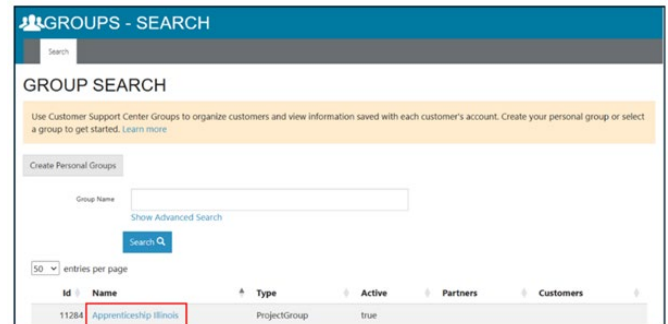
GROUPS - SEARCH

Search

GROUP SEARCH

Use Customer Support Center Groups to organize customers and view information saved with each customer's account. Create your personal group or select a group to get started. Learn more

Create Personal Groups

Group Name

Show Advanced Search

Search

50 entries per page

| Id | Name | Type | Active | Partners | Customers |
|---|---|---|---|---|---|
| 11284 | Apprenticeship Illinois | ProjectGroup | true | | |